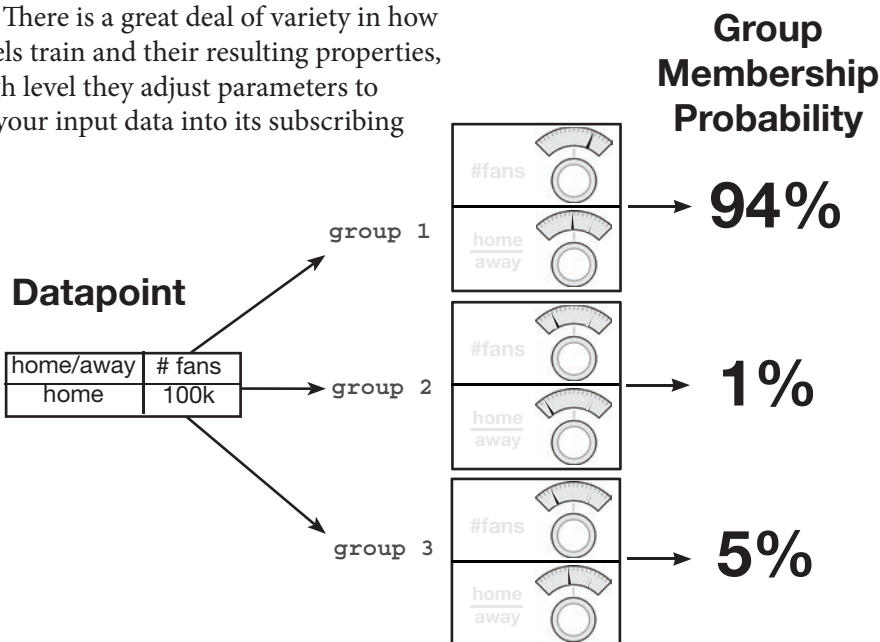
There is a great deal of variety in how els train and their resulting properties, h level they adjust parameters to your input data into its subscribing

Group Membership Probability

Datapoint

| home/away | # fans |
|---|---|
| home | 100k |

group 1

#fans

home away

94%

group 2

#fans

home away

1%

group 3

#fans

home away

5%